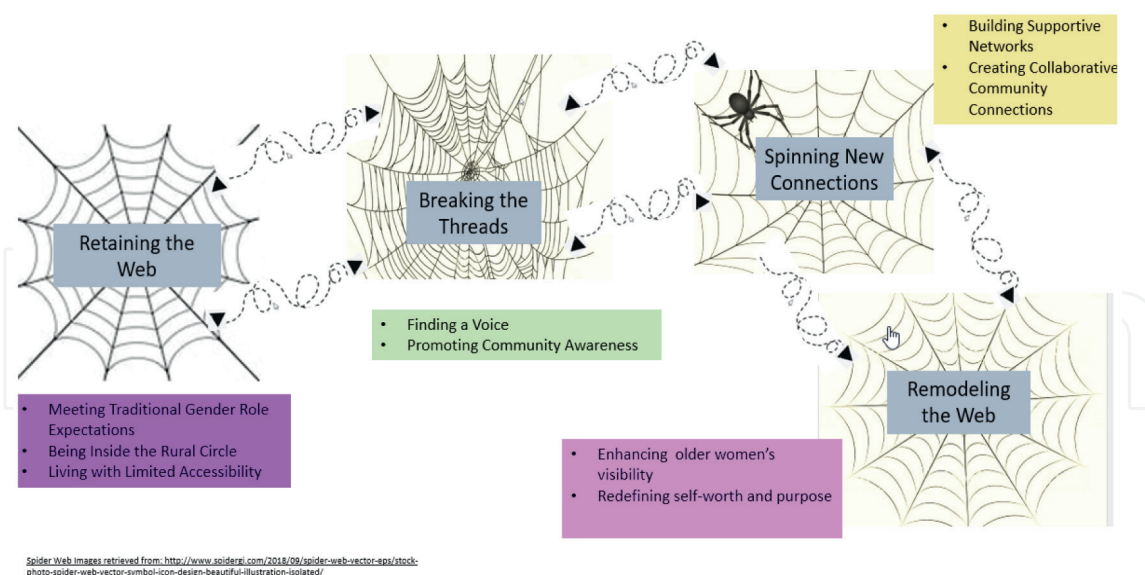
Building Supportive Networks
Creating Collaborative Community Connections

Spinning New Connections

Breaking the Threads

Retaining the Web

Finding a Voice
Promoting Community Awareness

Remodeling the Web

Meeting Traditional Gender Role Expectations
Being Inside the Rural Circle
Living with Limited Accessibility

Enhancing older women's visibility
Redefining self-worth and purpose

Spider Web Images retrieved from: http://www.spidergi.com/2018/09/spider-web-vector-eps/stock-photo-spider-web-vector-symbol-icon-design-beautiful-illustration-isolated/